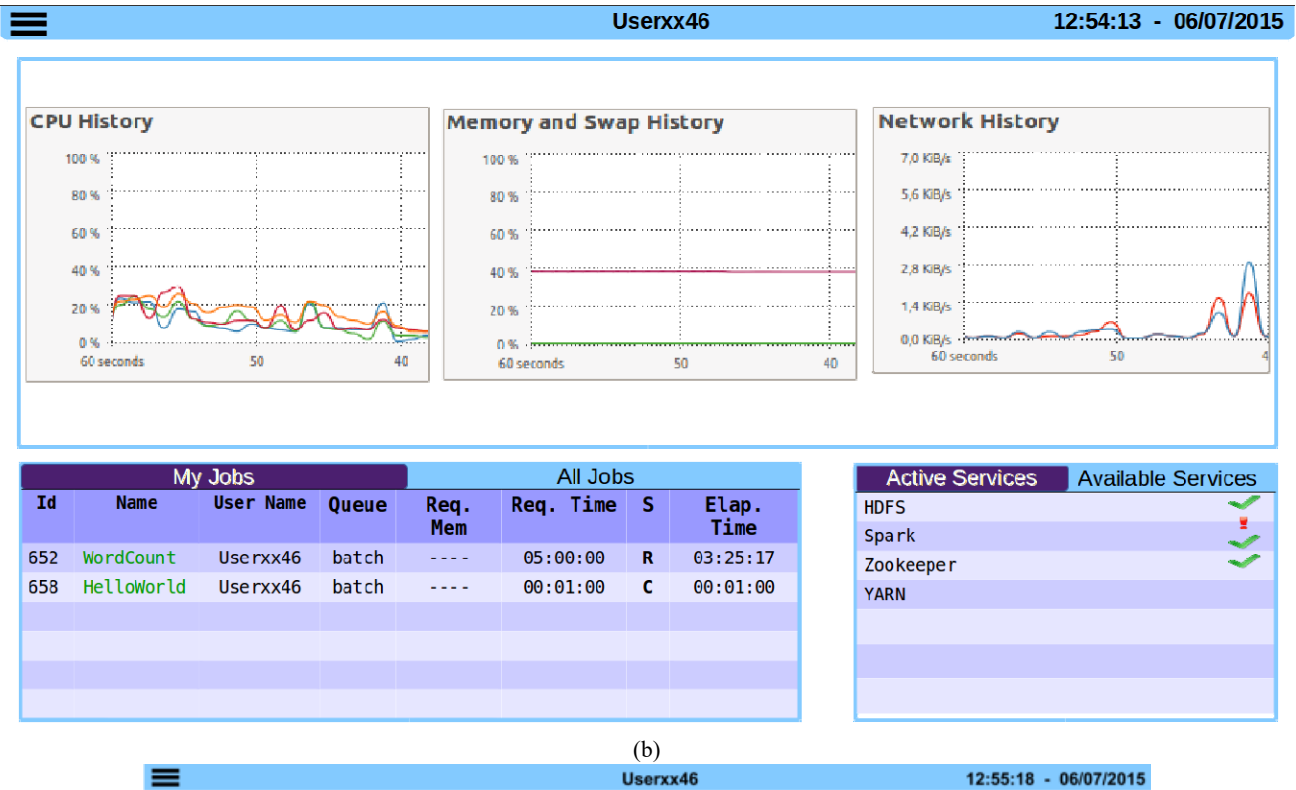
Userxx46 12:54:13 - 06/07/2015

CPU History

100 %
80 %
60 %
40 %
20 %
0 %
60 seconds 50 40

Memory and Swap History

100 %
80 %
60 %
40 %
20 %
0 %
60 seconds 50 40

Network History

7,0 KiB/s
5,6 KiB/s
4,2 KiB/s
2,8 KiB/s
1,4 KiB/s
0,0 KiB/s
60 seconds 50 4

My Jobs All Jobs

| Id | Name | User Name | Queue | Req. Mem | Req. Time | S | Elap. Time |
|---|---|---|---|---|---|---|---|
| 652 | WordCount | Userxx46 | batch | ---- | 05:00:00 | R | 03:25:17 |
| 658 | HelloWorld | Userxx46 | batch | ---- | 00:01:00 | C | 00:01:00 |

Active Services Available Services

HDFS
Spark
Zookeeper
YARN

(b)

Userxx46 12:55:18 - 06/07/2015